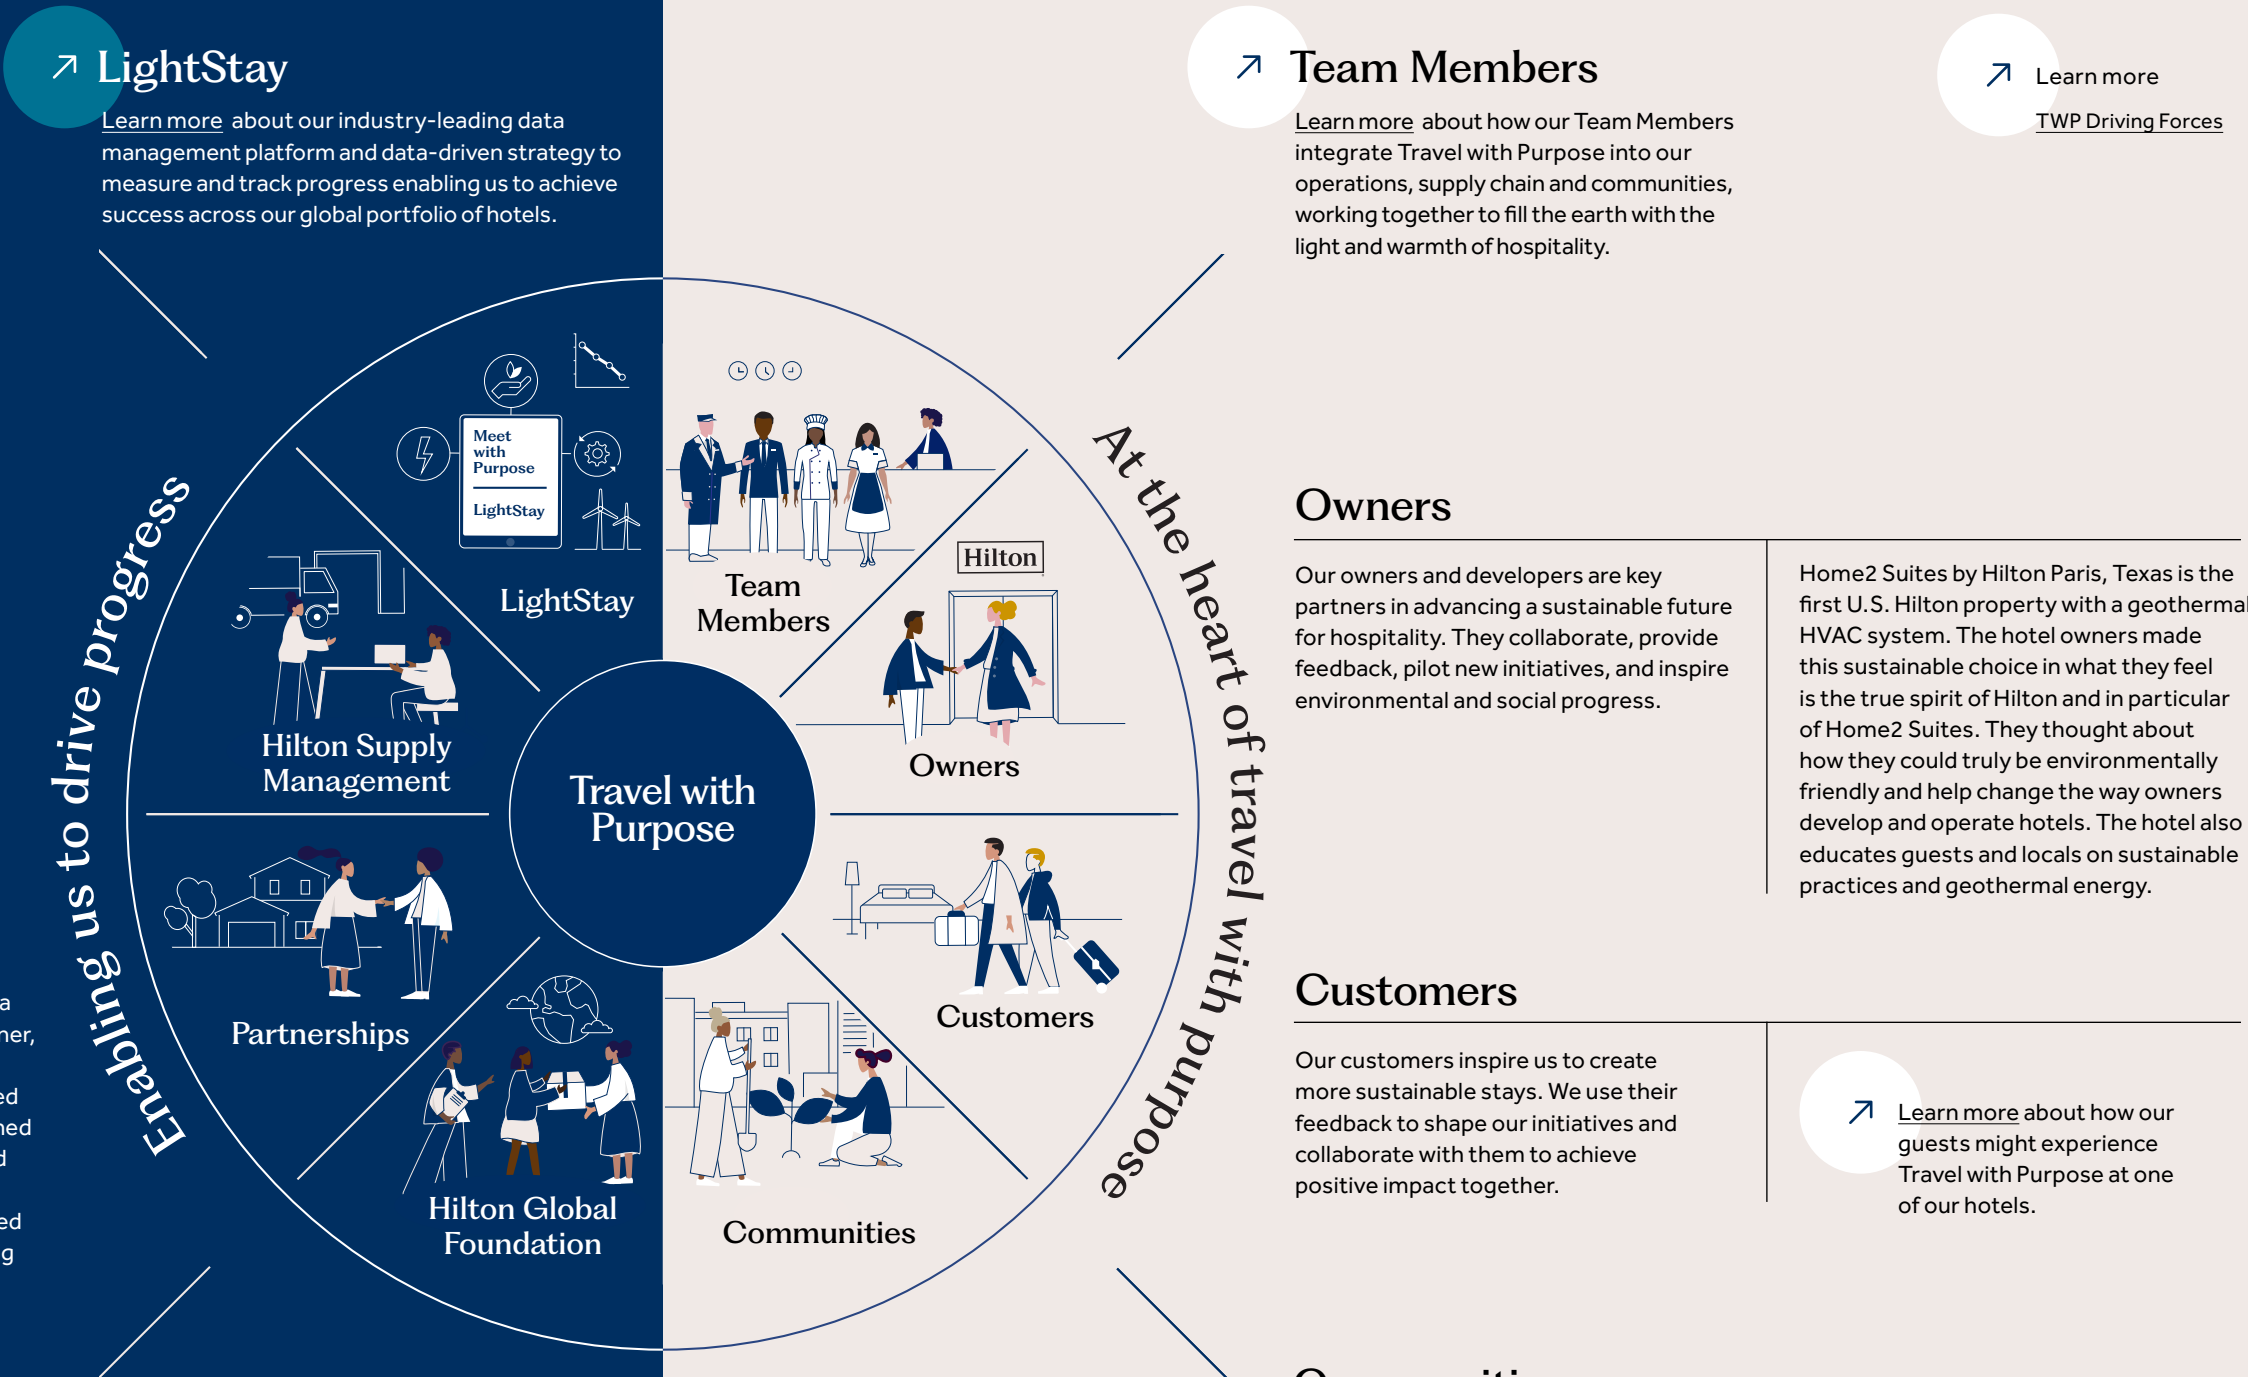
↗ LightStay

Learn more about our industry-leading data management platform and data-driven strategy to measure and track progress enabling us to achieve success across our global portfolio of hotels.

↗ Team Members

Learn more about how our Team Members integrate Travel with Purpose into our operations, supply chain and communities, working together to fill the earth with the light and warmth of hospitality.

↗ Learn more

TWP Driving Forces

Enabling us to drive progress

At the heart of travel with purpose

Meet with Purpose

LightStay

LightStay

Team Members

Hilton

Owners

Hilton Supply Management

Travel with Purpose

Partnerships

Customers

Hilton Global Foundation

Communities

Owners

Our owners and developers are key partners in advancing a sustainable future for hospitality. They collaborate, provide feedback, pilot new initiatives, and inspire environmental and social progress.

Home2 Suites by Hilton Paris, Texas is the first U.S. Hilton property with a geothermal HVAC system. The hotel owners made this sustainable choice in what they feel is the true spirit of Hilton and in particular of Home2 Suites. They thought about how they could truly be environmentally friendly and help change the way owners develop and operate hotels. The hotel also educates guests and locals on sustainable practices and geothermal energy.

Customers

Our customers inspire us to create more sustainable stays. We use their feedback to shape our initiatives and collaborate with them to achieve positive impact together.

↗ Learn more about how our guests might experience Travel with Purpose at one of our hotels.

a
ner,
ed
ned
d
ed
g

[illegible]